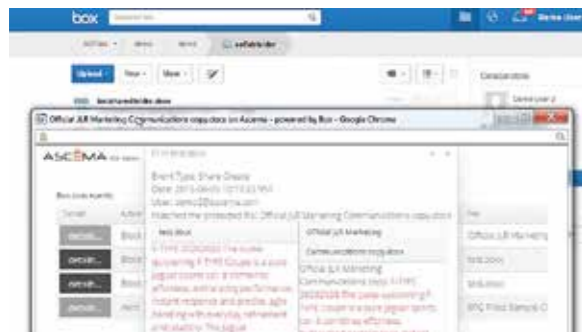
box

Upload

Official JLR Marketing Communications copy.docx on Ascema - powered by Box - Google Chrome

ASCEMA

Event Type: Share Create
Date: 2015-06-05 10:15:32 PM
User: demo2@ascema.com
Matched the protected file: Official JLR Marketing Communications copy.docx

test.docx

Official JLR Marketing Communications copy.docx

Official JLR Marketing

test.docx

test.docx

Official JLR Marketing

Box Live Events

details

details

details

details